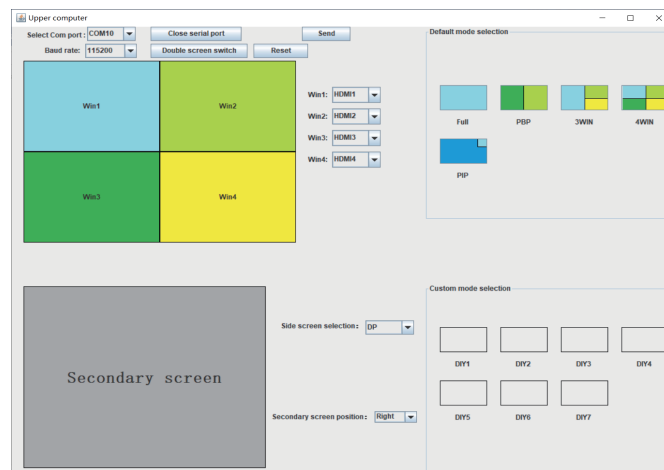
Upper computer

Select Com port: COM10
Close serial port
Send
Baud rate: 115200
Double screen switch
Reset

Win1
Win2
Win3
Win4

Win1: HDMI1
Win2: HDMI2
Win3: HDMI3
Win4: HDMI4

Default mode selection
Full
PBP
3WIN
4WIN
PIP

Secondary screen

Side screen selection: DP

Secondary screen position: Right

Custom mode selection
DIY1
DIY2
DIY3
DIY4
DIY5
DIY6
DIY7